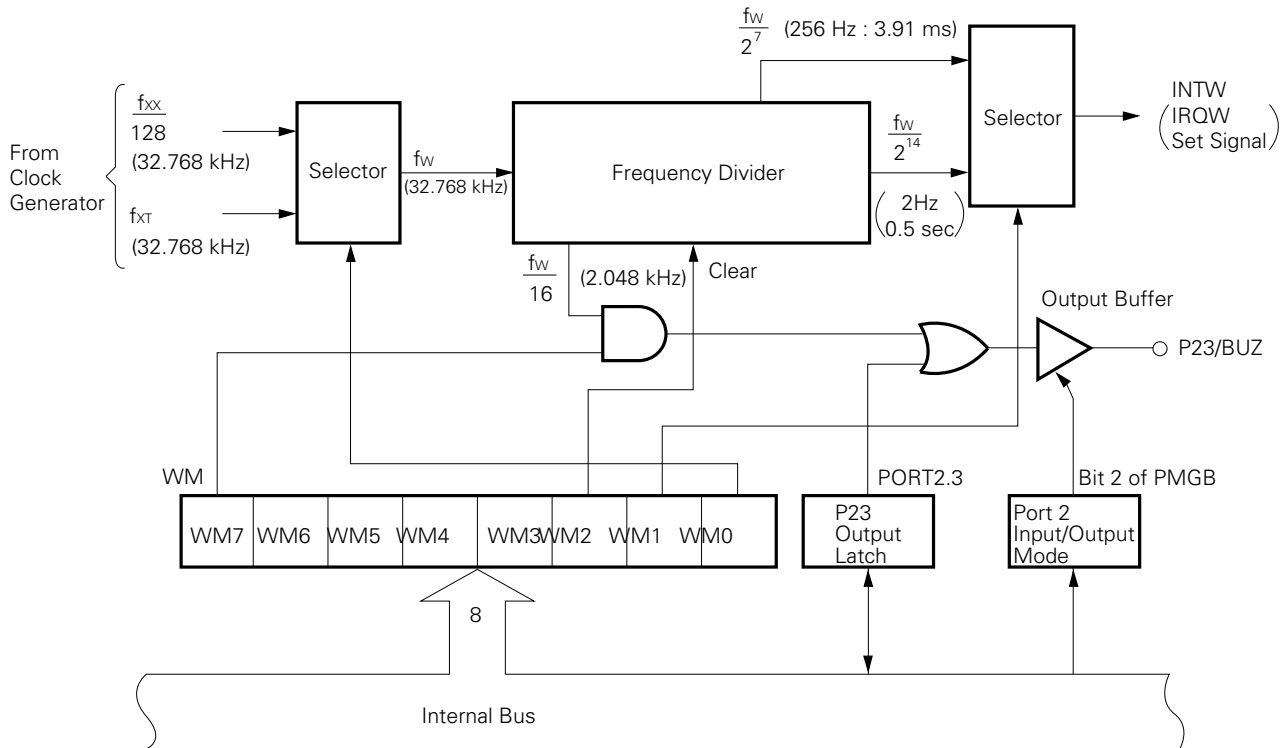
$\frac{f_W}{2^7}$ (256 Hz : 3.91 ms)

From Clock Generator

$\frac{f_{XX}}{128}$ (32.768 kHz)

$f_{XT}$ (32.768 kHz)

Selector

$f_W$ (32.768 kHz)

Frequency Divider

$\frac{f_W}{2^{14}}$

(2Hz 0.5 sec)

Selector

INTW (IRQW Set Signal)

$\frac{f_W}{16}$

(2.048 kHz)

Clear

Output Buffer

P23/BUZ

WM

WM7 WM6 WM5 WM4 WM3 WM2 WM1 WM0

PORT2.3

P23 Output Latch

Bit 2 of PMGB

Port 2 Input/Output Mode

8

Internal Bus